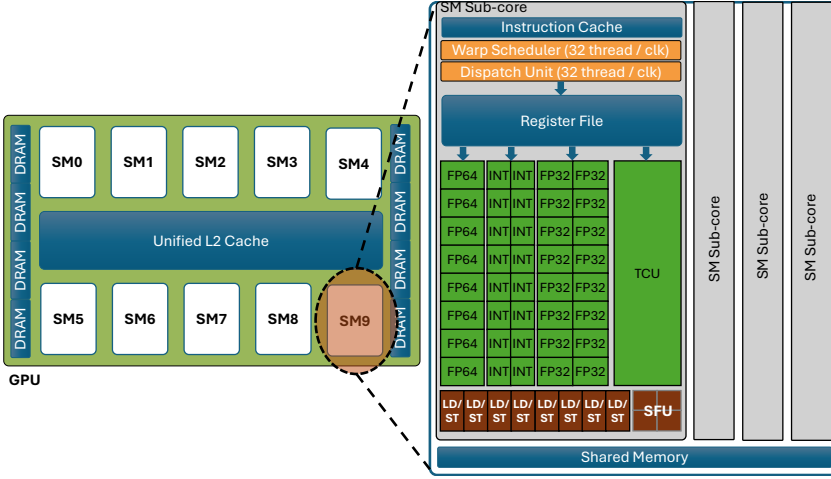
DRAM
DRAM
DRAM
DRAM
SM0
SM1
SM2
SM3
SM4
DRAM
DRAM
DRAM
DRAM
Unified L2 Cache
SM5
SM6
SM7
SM8
SM9
GPU

SM Sub-core
Instruction Cache
Warp Scheduler (32 thread / clk)
Dispatch Unit (32 thread / clk)
Register File

| FP64 | INT | INT | FP32 | FP32 |
|---|---|---|---|---|
| FP64 | INT | INT | FP32 | FP32 |
| FP64 | INT | INT | FP32 | FP32 |
| FP64 | INT | INT | FP32 | FP32 |
| FP64 | INT | INT | FP32 | FP32 |
| FP64 | INT | INT | FP32 | FP32 |
| FP64 | INT | INT | FP32 | FP32 |
| FP64 | INT | INT | FP32 | FP32 |

TCU
LD/ST LD/ST LD/ST LD/ST LD/ST LD/ST LD/ST LD/ST
SFU
SM Sub-core
SM Sub-core
SM Sub-core
Shared Memory